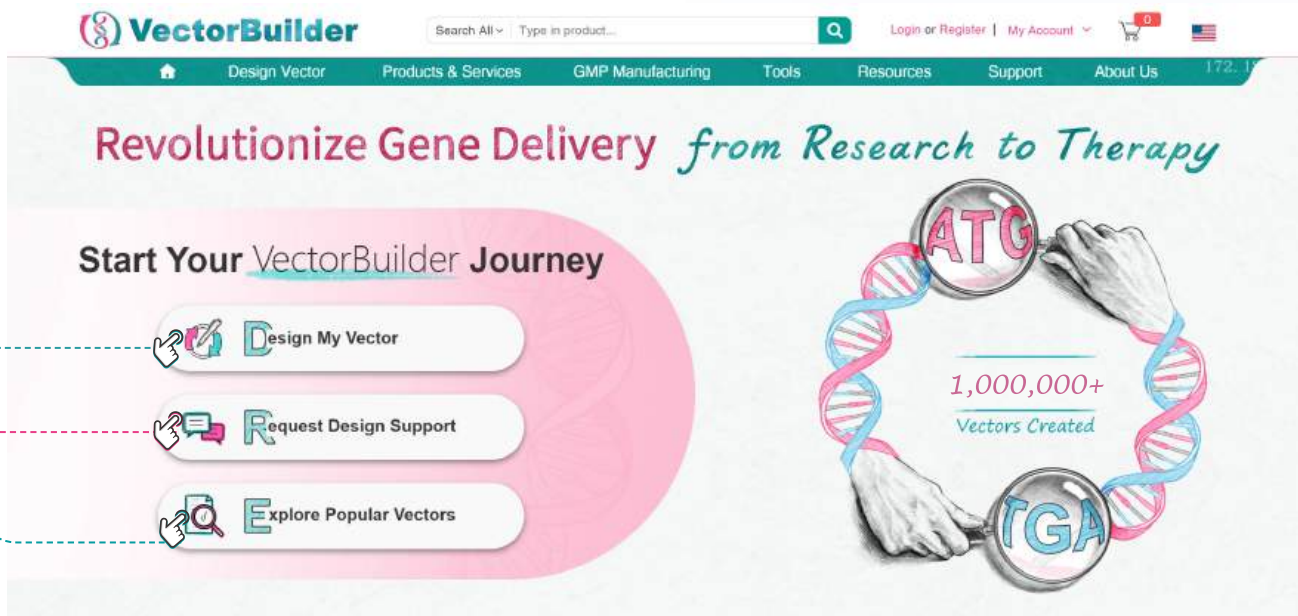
VectorBuilder

Search All Type in product...

Login or Register | My Account

0

Design Vector Products & Services GMP Manufacturing Tools Resources Support About Us 172. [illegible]

Revolutionize Gene Delivery from Research to Therapy

Start Your VectorBuilder Journey

Design My Vector

Request Design Support

Explore Popular Vectors

ATG

1,000,000+

Vectors Created

TGA